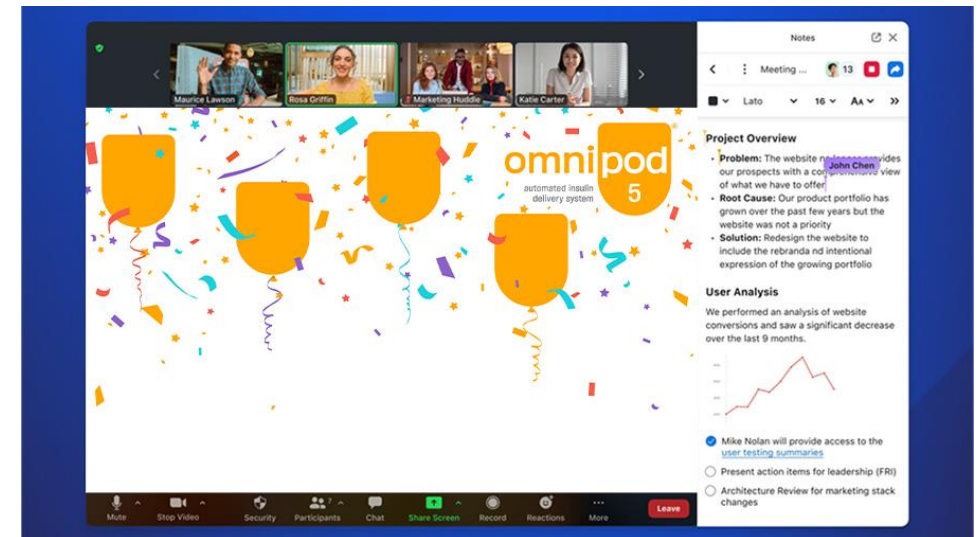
Maurice Lawson
Rosa Griffin
Marketing Huddle
Katie Carter

omnipod 5
automated insulin delivery system

Notes
Meeting ...
13
Lato
16

Project Overview
• Problem: The website no longer provides our prospects with a comprehensive view of what we have to offer
John Chen
• Root Cause: Our product portfolio has grown over the past few years but the website was not a priority
• Solution: Redesign the website to include the rebranda nd intentional expression of the growing portfolio

User Analysis
We performed an analysis of website conversions and saw a significant decrease over the last 9 months.

Mike Nolan will provide access to the user testing summaries
Present action items for leadership (FRI)
Architecture Review for marketing stack changes

Mute
Stop Video
Security
Participants
Chat
Share Screen
Record
Reactions
More
Leave